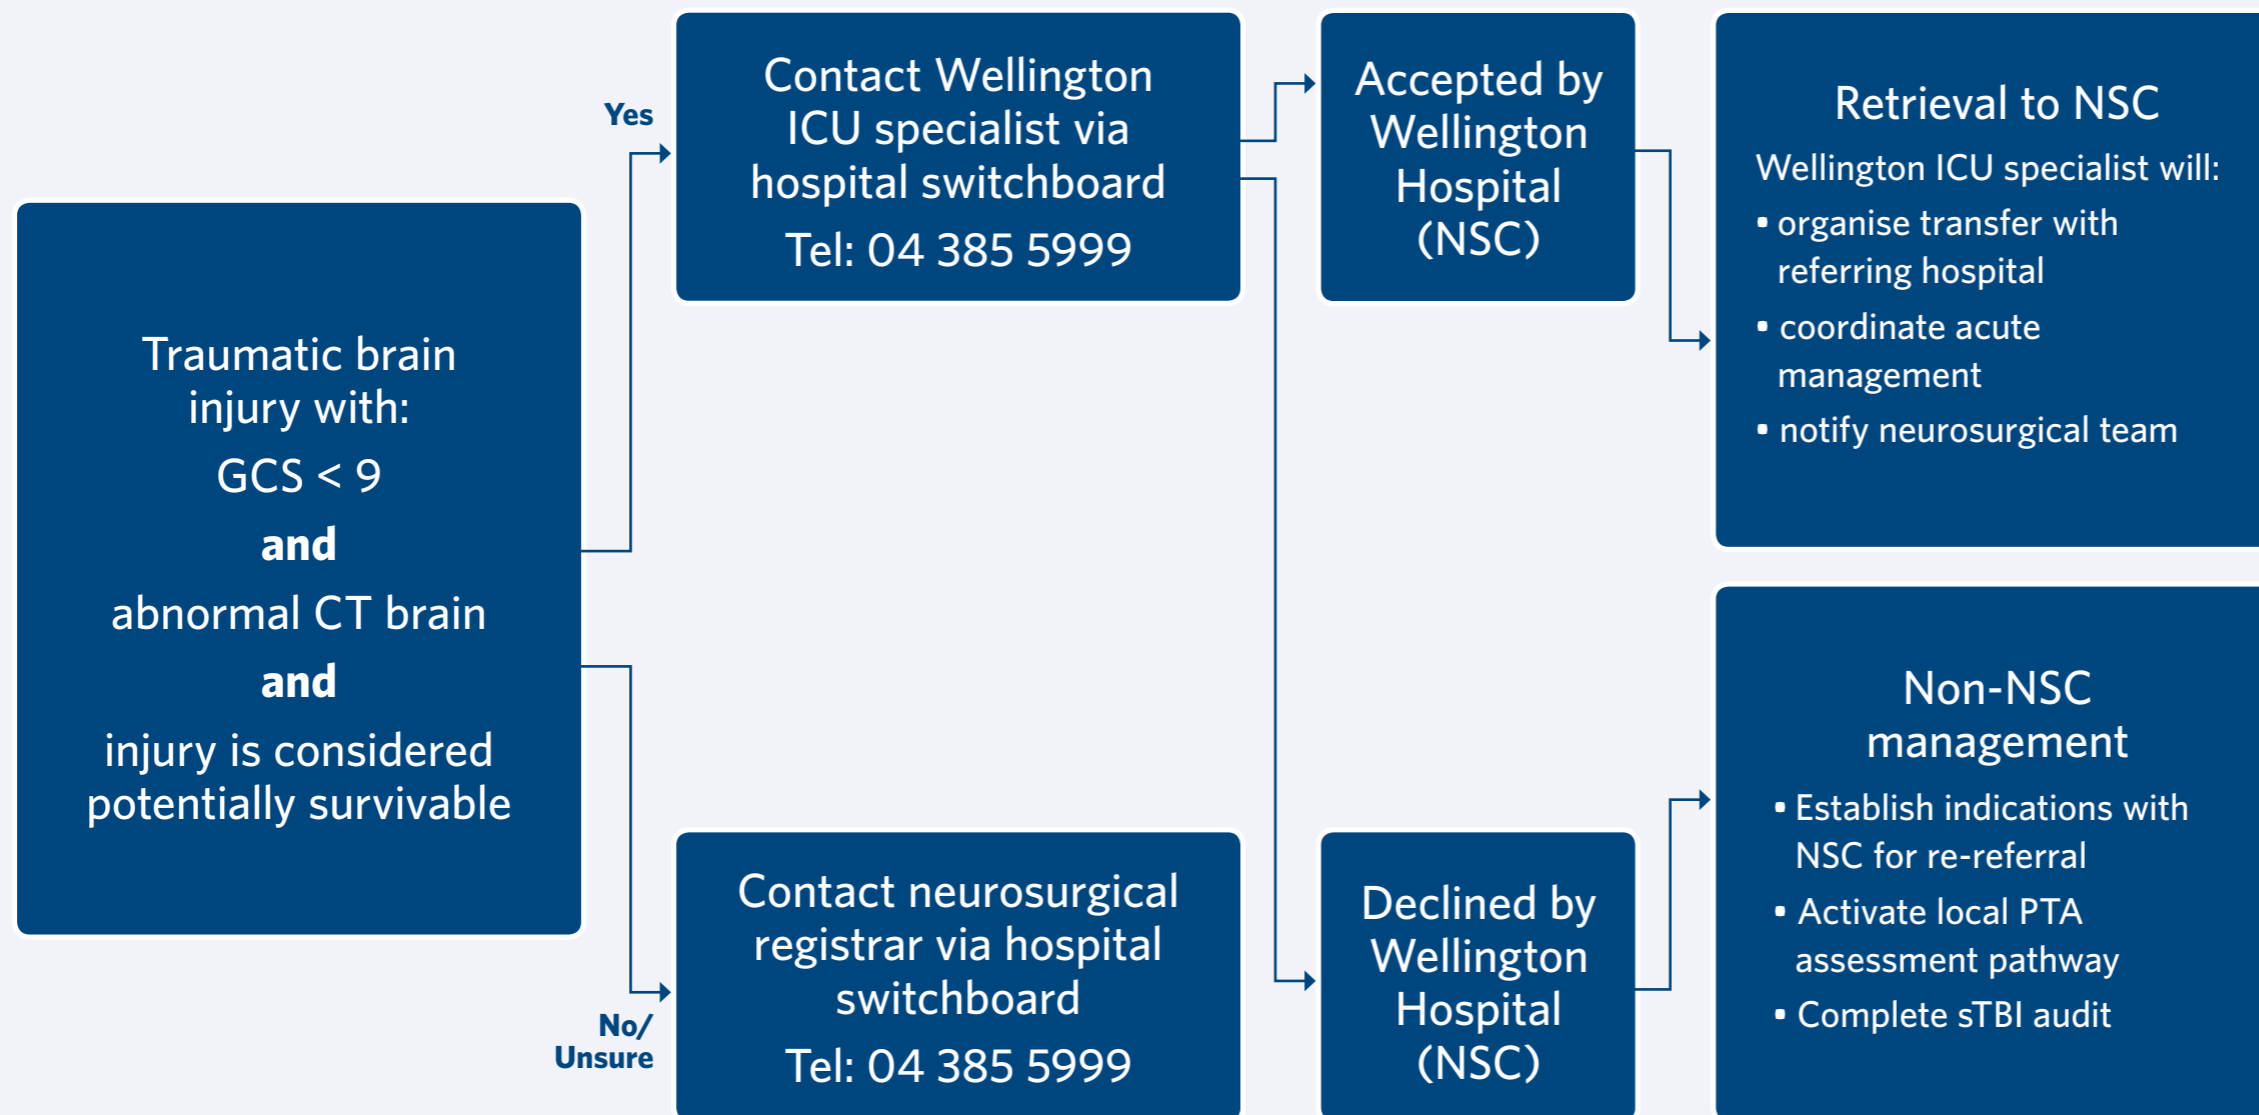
Traumatic brain injury with:

GCS < 9

**and**

abnormal CT brain

**and**

injury is considered potentially survivable

Yes

Contact Wellington ICU specialist via hospital switchboard

Tel: 04 385 5999

No/ Unsure

Contact neurosurgical registrar via hospital switchboard

Tel: 04 385 5999

Accepted by Wellington Hospital (NSC)

Declined by Wellington Hospital (NSC)

Retrieval to NSC

Wellington ICU specialist will:

- organise transfer with referring hospital
- coordinate acute management
- notify neurosurgical team

Non-NSC management

- Establish indications with NSC for re-referral
- Activate local PTA assessment pathway
- Complete sTBI audit